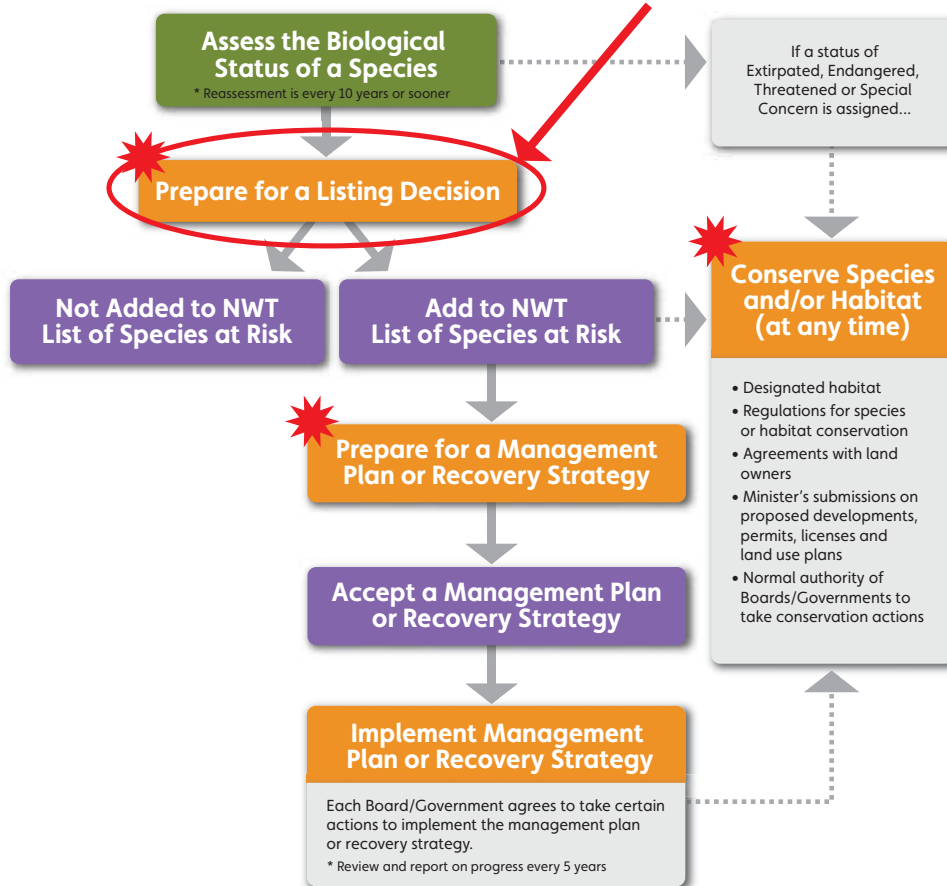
Assess the Biological Status of a Species
* Reassessment is every 10 years or sooner

If a status of Extirpated, Endangered, Threatened or Special Concern is assigned...

Prepare for a Listing Decision

Not Added to NWT List of Species at Risk

Add to NWT List of Species at Risk

Conserve Species and/or Habitat (at any time)

• Designated habitat
• Regulations for species or habitat conservation
• Agreements with land owners
• Minister's submissions on proposed developments, permits, licenses and land use plans
• Normal authority of Boards/Governments to take conservation actions

Prepare for a Management Plan or Recovery Strategy

Accept a Management Plan or Recovery Strategy

Implement Management Plan or Recovery Strategy

Each Board/Government agrees to take certain actions to implement the management plan or recovery strategy.
* Review and report on progress every 5 years